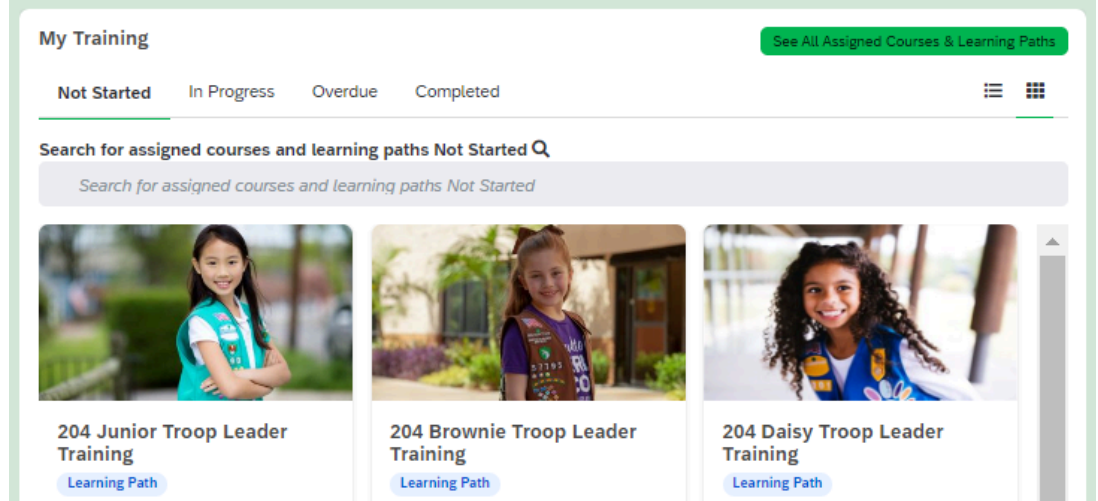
My Training

See All Assigned Courses & Learning Paths

Not Started

In Progress

Overdue

Completed

Search for assigned courses and learning paths Not Started

Search for assigned courses and learning paths Not Started

204 Junior Troop Leader Training

Learning Path

204 Brownie Troop Leader Training

Learning Path

204 Daisy Troop Leader Training

Learning Path